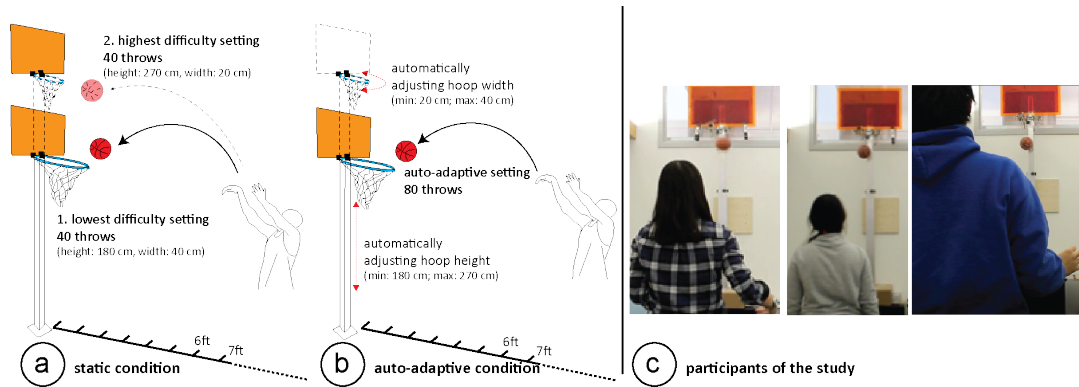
2. highest difficulty setting
40 throws
(height: 270 cm, width: 20 cm)

1. lowest difficulty setting
40 throws
(height: 180 cm, width: 40 cm)

6ft
7ft

a static condition

automatically adjusting hoop width
(min: 20 cm; max: 40 cm)

auto-adaptive setting
80 throws

automatically adjusting hoop height
(min: 180 cm; max: 270 cm)

6ft
7ft

b auto-adaptive condition

c participants of the study